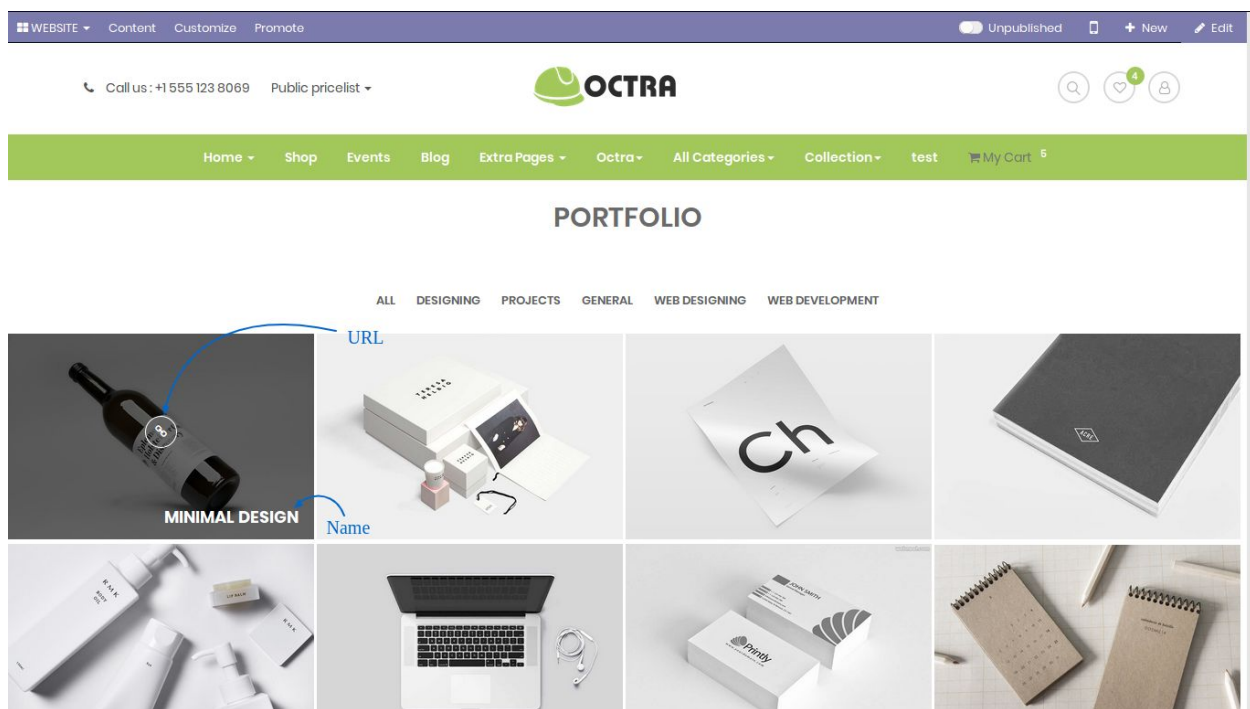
WEBSITE Content Customize Promote Unpublished + New Edit

Call us : +1 555 123 8069 Public pricelist

OCTRA

4

Home Shop Events Blog Extra Pages Octra All Categories Collection test My Cart 5

PORTFOLIO

ALL DESIGNING PROJECTS GENERAL WEB DESIGNING WEB DEVELOPMENT

URL

MINIMAL DESIGN

Name

Ch

Printy